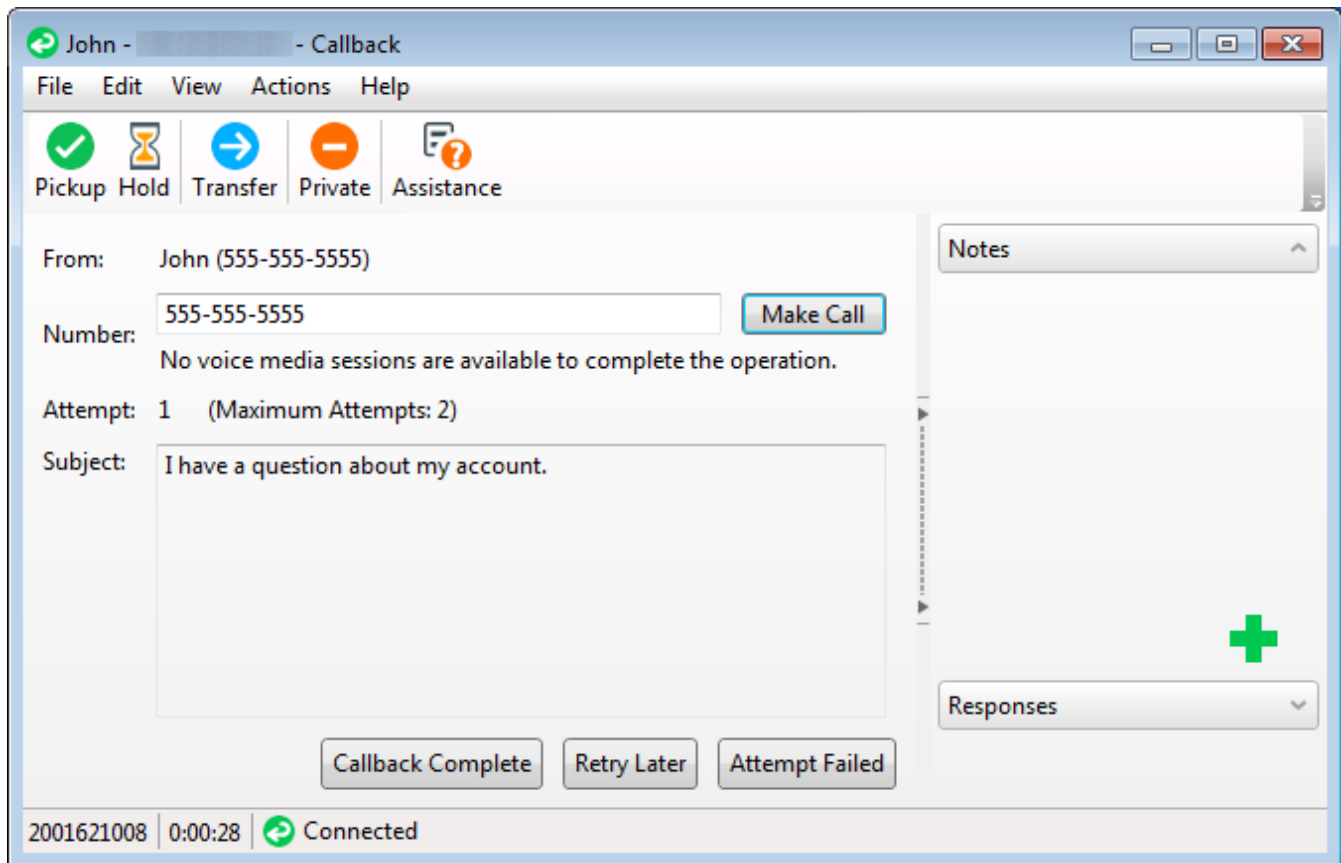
John - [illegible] - Callback

File Edit View Actions Help

Pickup Hold Transfer Private Assistance

From: John (555-555-5555)

Number: 555-555-5555 Make Call

No voice media sessions are available to complete the operation.

Attempt: 1 (Maximum Attempts: 2)

Subject: I have a question about my account.

Callback Complete Retry Later Attempt Failed

Notes

Responses

2001621008 0:00:28 Connected